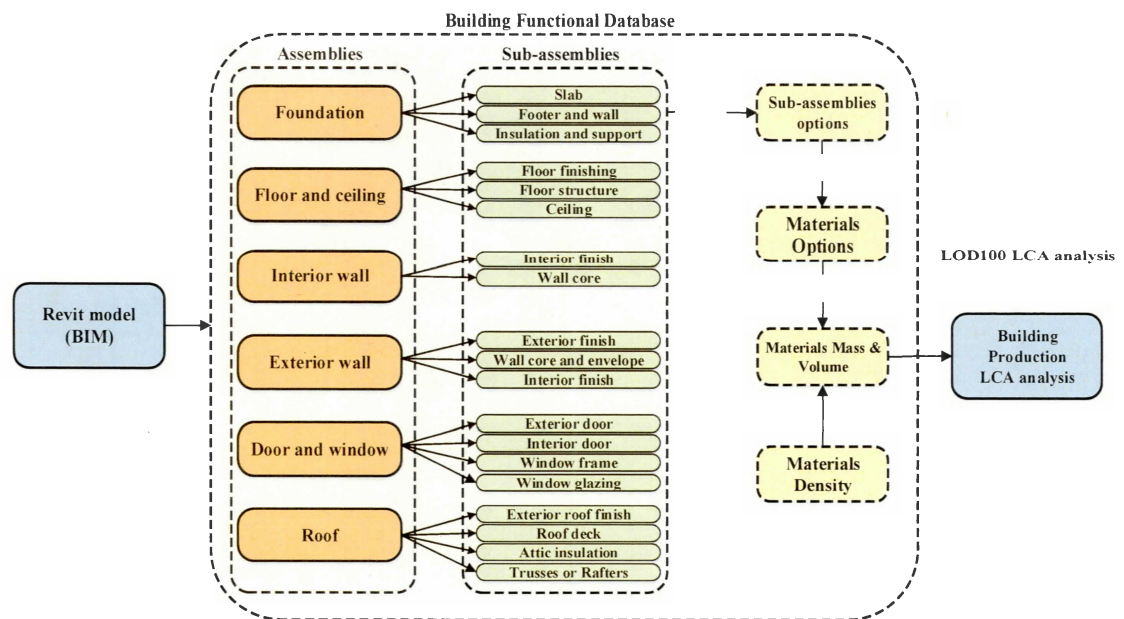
Building Functional Database

Assemblies

Sub-assemblies

Revit model (BIM)

Foundation
Slab
Footer and wall
Insulation and support

Floor and ceiling
Floor finishing
Floor structure
Ceiling

Interior wall
Interior finish
Wall core

Exterior wall
Exterior finish
Wall core and envelope
Interior finish

Door and window
Exterior door
Interior door
Window frame
Window glazing

Roof
Exterior roof finish
Roof deck
Attic insulation
Trusses or Rafters

Sub-assemblies options

Materials Options

LOD100 LCA analysis

Materials Mass & Volume

Materials Density

Building Production LCA analysis